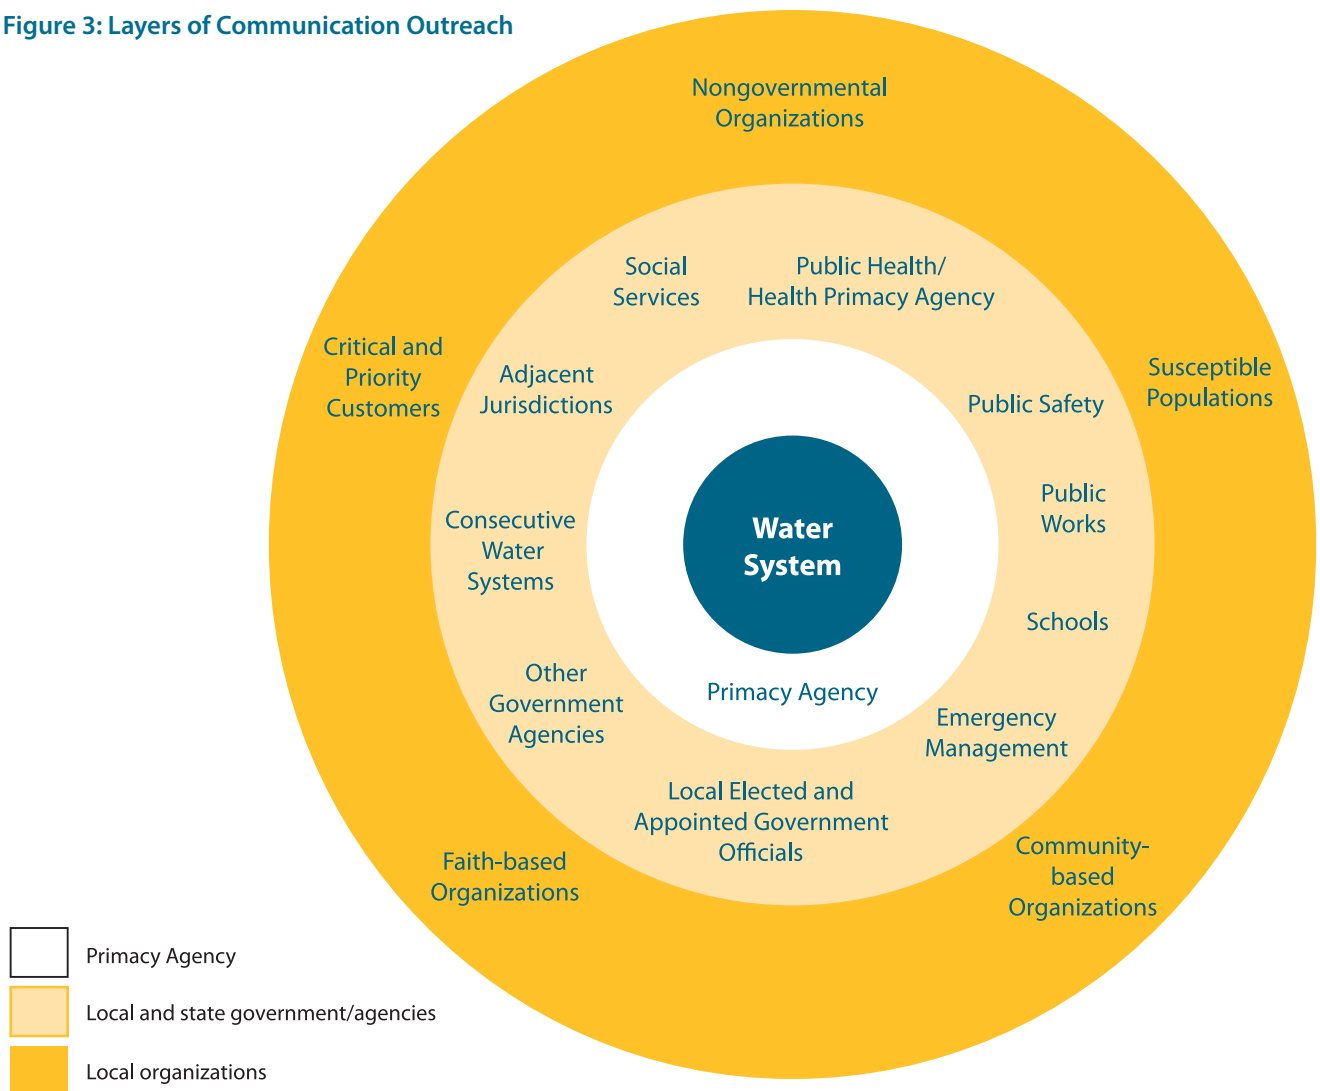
Figure 3: Layers of Communication Outreach

Nongovernmental Organizations

Critical and Priority Customers

Susceptible Populations

Social Services

Public Health/ Health Primacy Agency

Adjacent Jurisdictions

Public Safety

Consecutive Water Systems

Water System

Public Works

Schools

Other Government Agencies

Primacy Agency

Emergency Management

Local Elected and Appointed Government Officials

Faith-based Organizations

Community-based Organizations

Primacy Agency

Local and state government/agencies

Local organizations